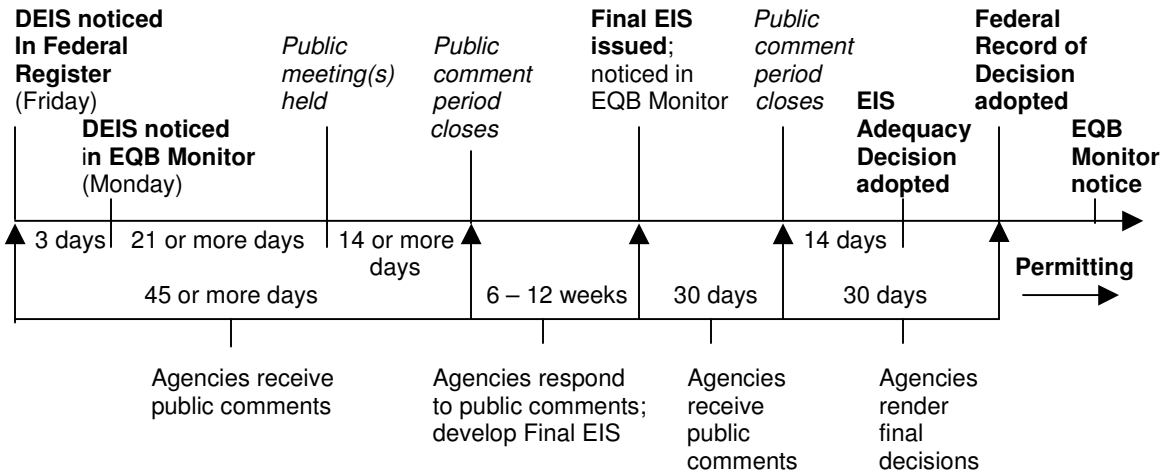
DEIS noticed In Federal Register (Friday)

DEIS noticed in EQB Monitor (Monday)

Public meeting(s) held

Public comment period closes

Final EIS issued; noticed in EQB Monitor

Public comment period closes

EIS Adequacy Decision adopted

Federal Record of Decision adopted

EQB Monitor notice

3 days

21 or more days

14 or more days

14 days

Permitting

45 or more days

6 – 12 weeks

30 days

30 days

Agencies receive public comments

Agencies respond to public comments; develop Final EIS

Agencies receive public comments

Agencies render final decisions